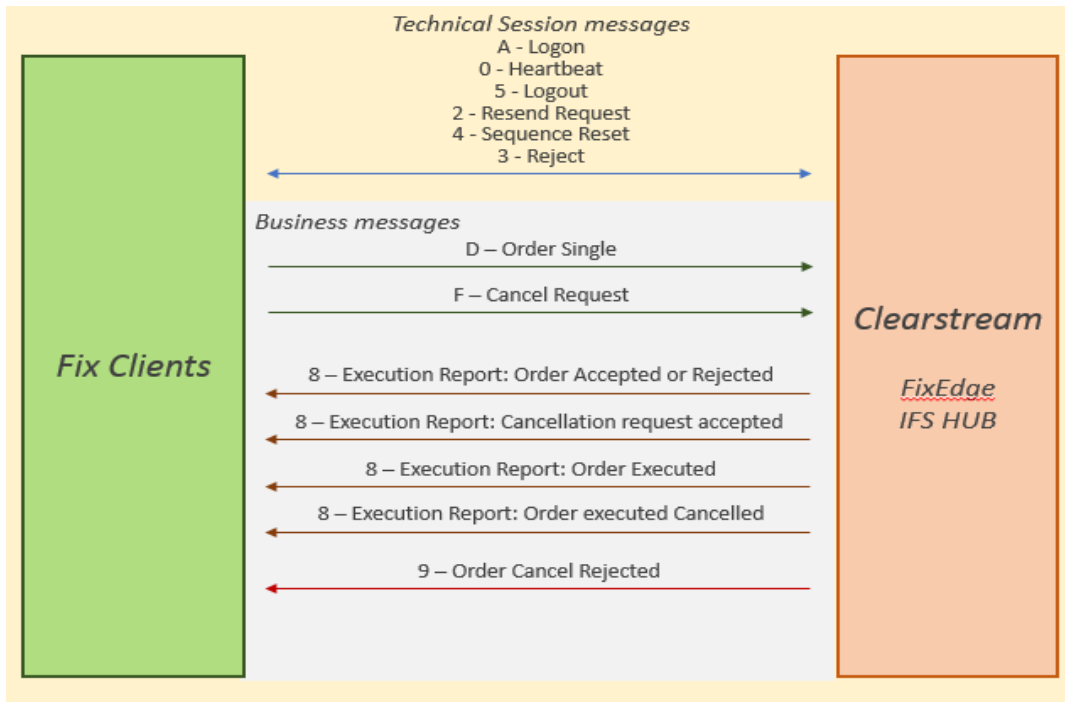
Technical Session messages
A - Logon
0 - Heartbeat
5 - Logout
2 - Resend Request
4 - Sequence Reset
3 - Reject

Fix Clients

Business messages
D – Order Single
F – Cancel Request
8 – Execution Report: Order Accepted or Rejected
8 – Execution Report: Cancellation request accepted
8 – Execution Report: Order Executed
8 – Execution Report: Order executed Cancelled
9 – Order Cancel Rejected

Clearstream

FixEdge
IFS HUB